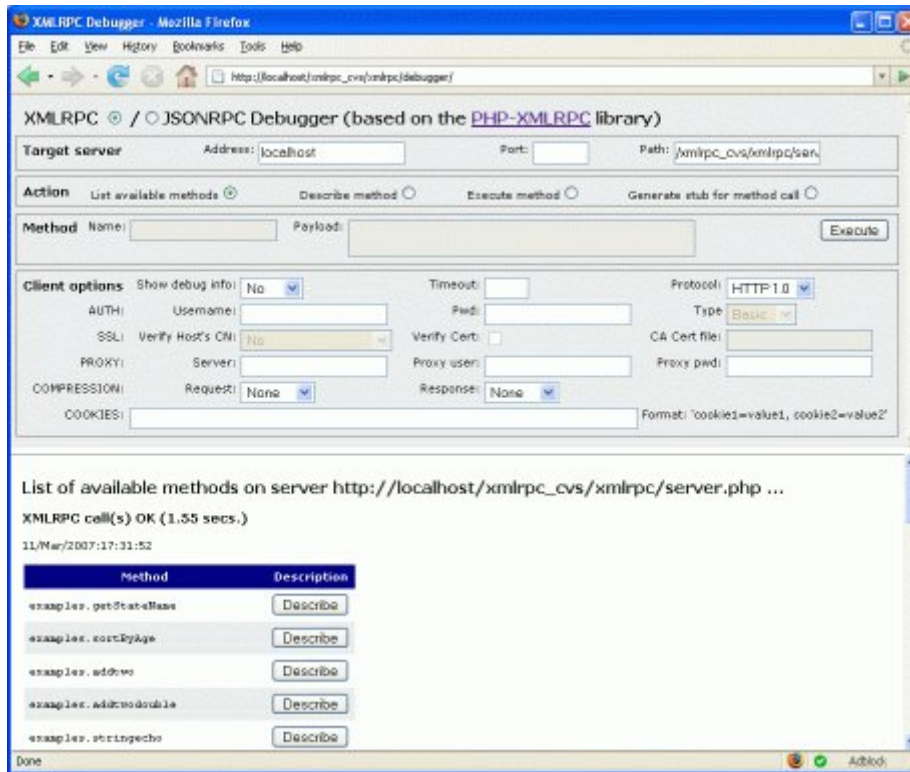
XMLRPC Debugger - Mozilla Firefox

File Edit View History Bookmarks Tools Help

http://localhost/xmlrpc_cvs/xmlrpc/debugger/

XMLRPC / JSONRPC Debugger (based on the PHP-XMLRPC library)

Target server Address: localhost Port: Path: /xmlrpc_cvs/xmlrpc/serv

Action List available methods Describe method Execute method Generate stub for method call

Method Name: Payload: Execute

Client options Show debug info: No Timeout: Protocol: HTTP 1.0
AUTH: Username: Pwd: Type Basic
SSL: Verify Host's CN: No Verify Cert: CA Cert file:
PROXY: Server: Proxy user: Proxy pwd:
COMPRESSION: Request: None Response: None
COOKIES: Format: 'cookie1=value1, cookie2=value2'

List of available methods on server http://localhost/xmlrpc_cvs/xmlrpc/server.php ...

XMLRPC call(s) OK (1.55 secs.)

11/Mar/2007:17:31:52

| Method | Description |
|---|---|
| examples.getStateName | Describe |
| examples.sortByAge | Describe |
| examples.addtwo | Describe |
| examples.addtwodouble | Describe |
| examples.stringecho | Describe |

Done Adblock